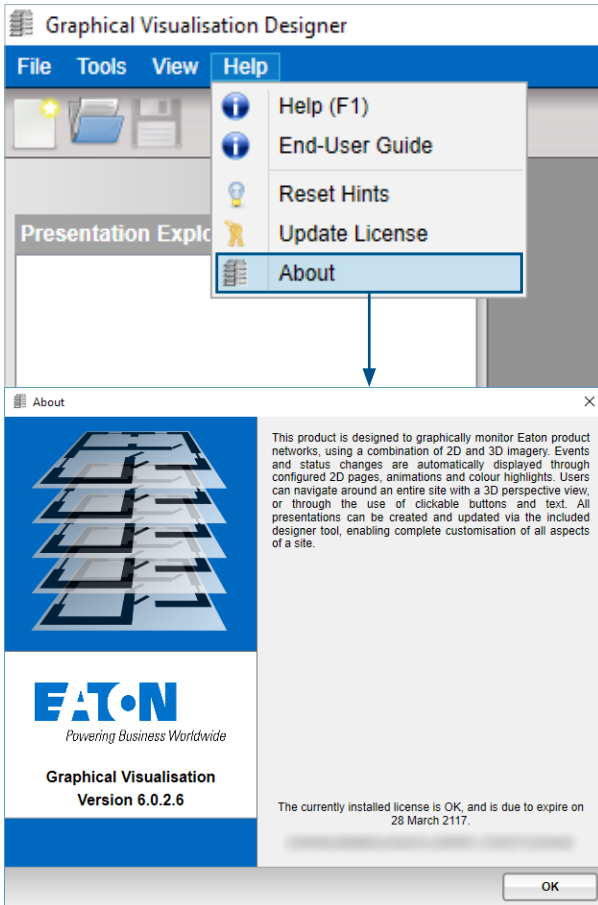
Graphical Visualisation Designer

File Tools View Help

Help (F1)
End-User Guide
Reset Hints
Update License
About

Presentation Explo

About

This product is designed to graphically monitor Eaton product networks, using a combination of 2D and 3D imagery. Events and status changes are automatically displayed through configured 2D pages, animations and colour highlights. Users can navigate around an entire site with a 3D perspective view, or through the use of clickable buttons and text. All presentations can be created and updated via the included designer tool, enabling complete customisation of all aspects of a site.

EATON
Powering Business Worldwide

Graphical Visualisation
Version 6.0.2.6

The currently installed license is OK, and is due to expire on 28 March 2117.

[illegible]

OK